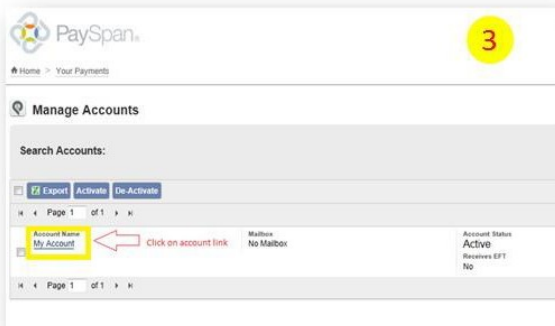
PaySpan.

3

Home > Your Payments

Manage Accounts

Search Accounts:

Export Activate De-Activate

Page 1 of 1

Account Name
My Account

Click on account link

Mailbox
No Mailbox

Account Status
Active
Receives EFT
No

Page 1 of 1